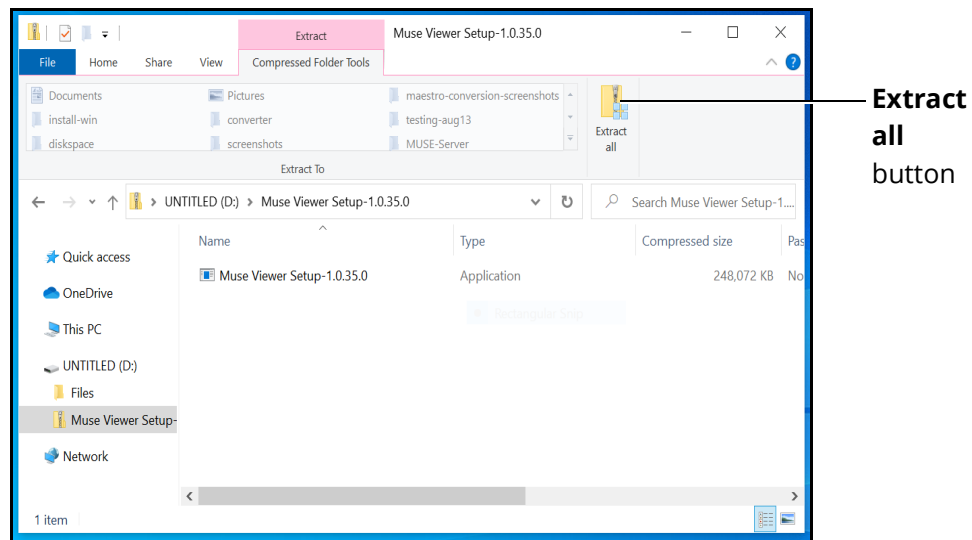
Extract
Muse Viewer Setup-1.0.35.0

File
Home
Share
View
Compressed Folder Tools

Documents
install-win
diskspace
Pictures
converter
screenshots
maestro-conversion-screenshots
testing-aug13
MUSE-Server
Extract To

Extract all

**Extract all** button

UNTITLED (D:) > Muse Viewer Setup-1.0.35.0
Search Muse Viewer Setup-1....

Quick access
OneDrive
This PC
UNTITLED (D:)
Files
Muse Viewer Setup-
Network

| Name | Type | Compressed size | Pas |
|---|---|---|---|
| Muse Viewer Setup-1.0.35.0 | Application | 248,072 KB | No |

1 item